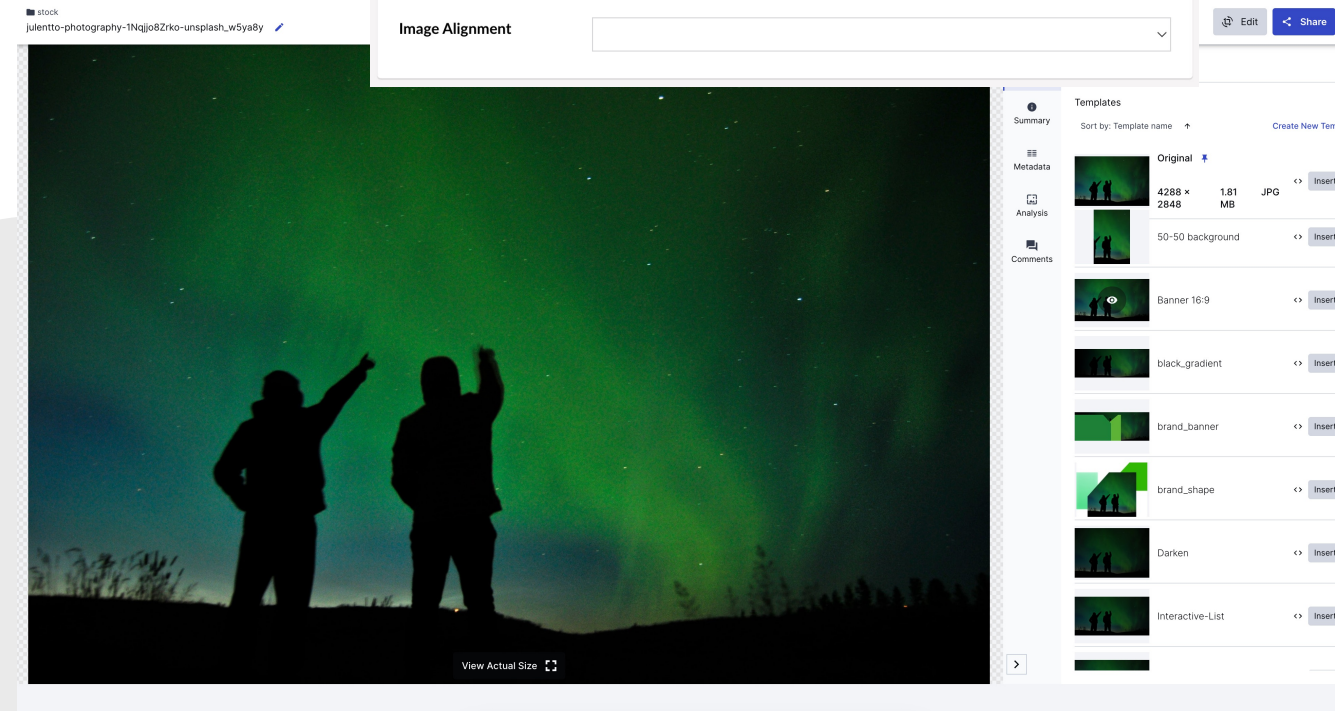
stock
julentto-photography-1Nqjjo8Zrko-unsplash_w5ya8y

Image Alignment

Edit
Share

Summary
Metadata
Analysis
Comments

Templates
Sort by: Template name ↑
Create New Tem

Original
4288 × 2848
1.81 MB
JPG
Insert

50-50 background
Insert

Banner 16:9
Insert

black_gradient
Insert

brand_banner
Insert

brand_shape
Insert

Darken
Insert

Interactive-List
Insert

View Actual Size